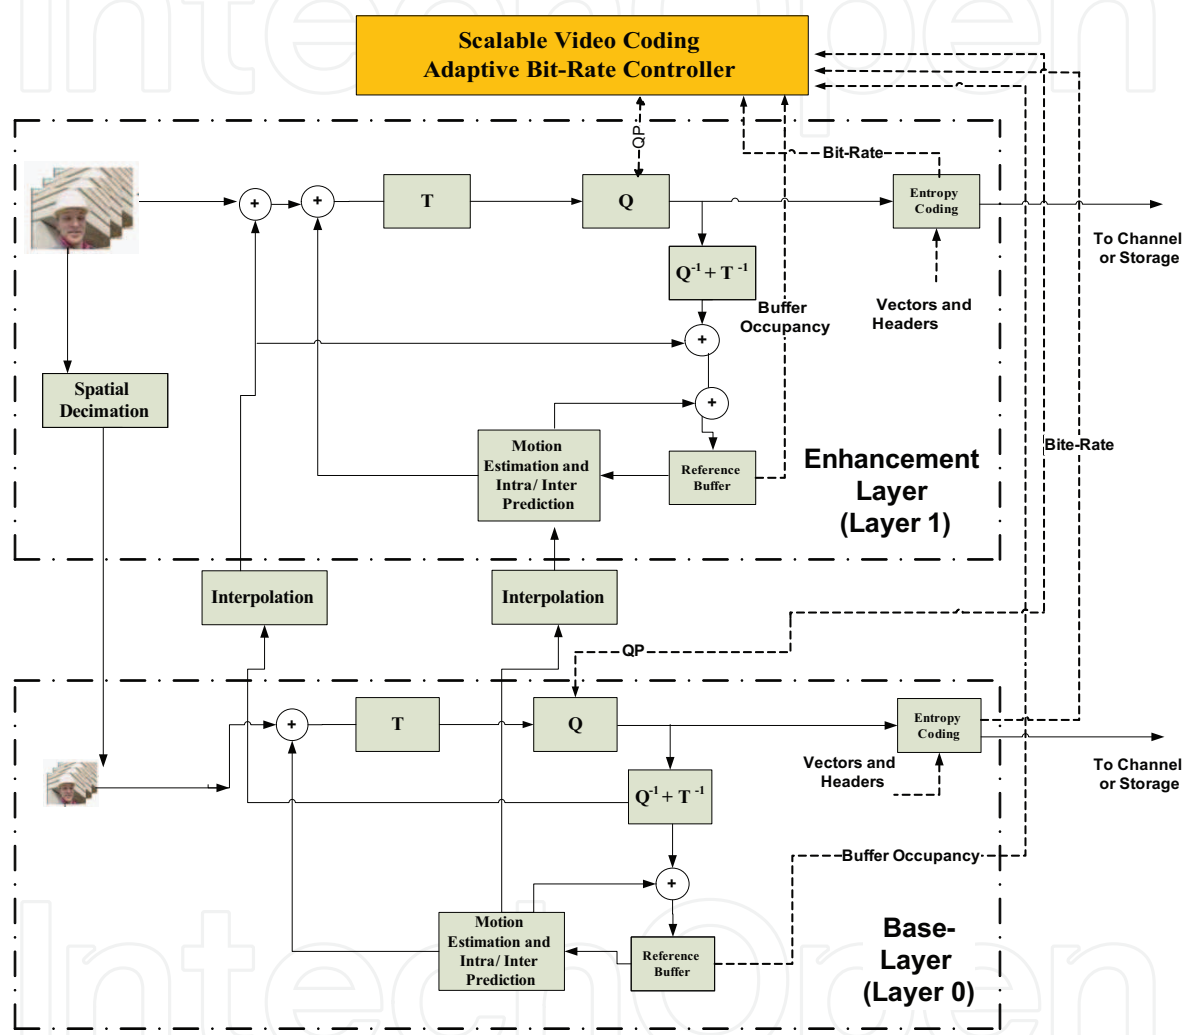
Scalable Video Coding
Adaptive Bit-Rate Controller

QP

Bit-Rate

T

Q

Entropy Coding

To Channel or Storage

$Q^{-1} + T^{-1}$

Buffer Occupancy

Vectors and Headers

Spatial Decimation

Motion Estimation and Intra/ Inter Prediction

Reference Buffer

Enhancement Layer (Layer 1)

Bite-Rate

Interpolation

Interpolation

QP

T

Q

Entropy Coding

Vectors and Headers

To Channel or Storage

$Q^{-1} + T^{-1}$

Buffer Occupancy

Motion Estimation and Intra/ Inter Prediction

Reference Buffer

Base-Layer (Layer 0)